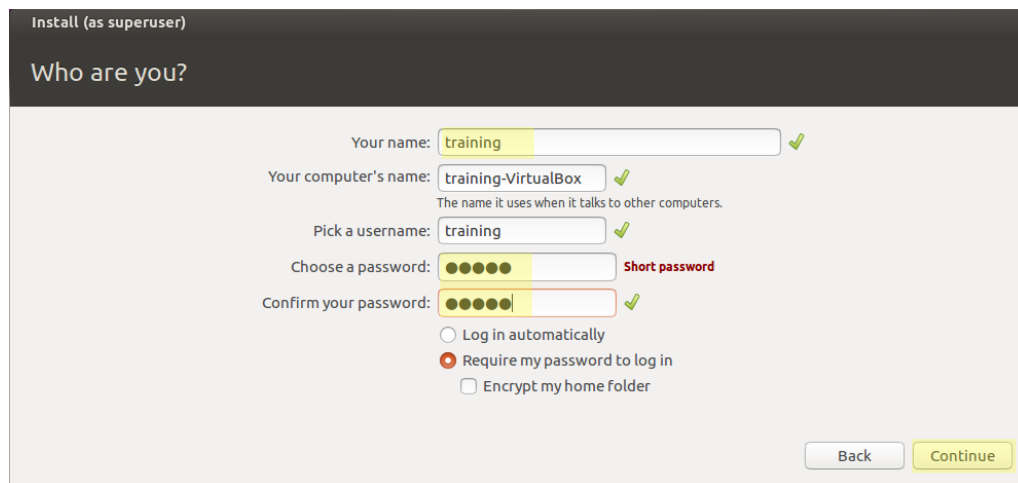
Install (as superuser)

Who are you?

Your name: training

Your computer's name: training-VirtualBox
The name it uses when it talks to other computers.

Pick a username: training

Choose a password: ●●●●● Short password

Confirm your password: ●●●●●

Log in automatically

Require my password to log in

Encrypt my home folder

Back Continue